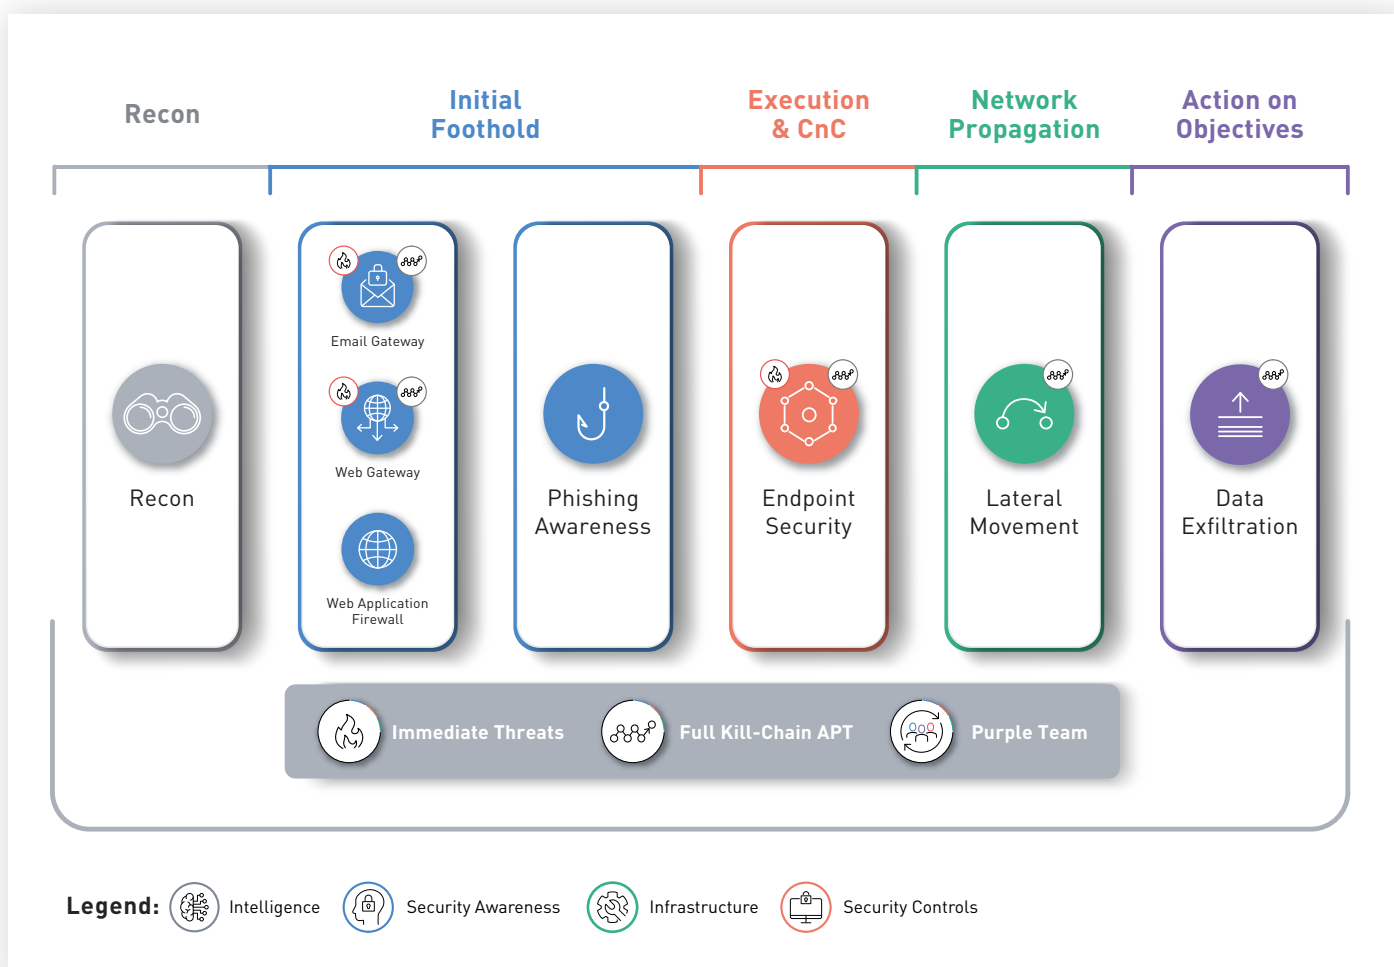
Recon

Initial Foothold

Execution & CnC

Network Propagation

Action on Objectives

Recon

Email Gateway

Web Gateway

Web Application Firewall

Phishing Awareness

Endpoint Security

Lateral Movement

Data Exfiltration

Immediate Threats

Full Kill-Chain APT

Purple Team

Legend: Intelligence Security Awareness Infrastructure Security Controls